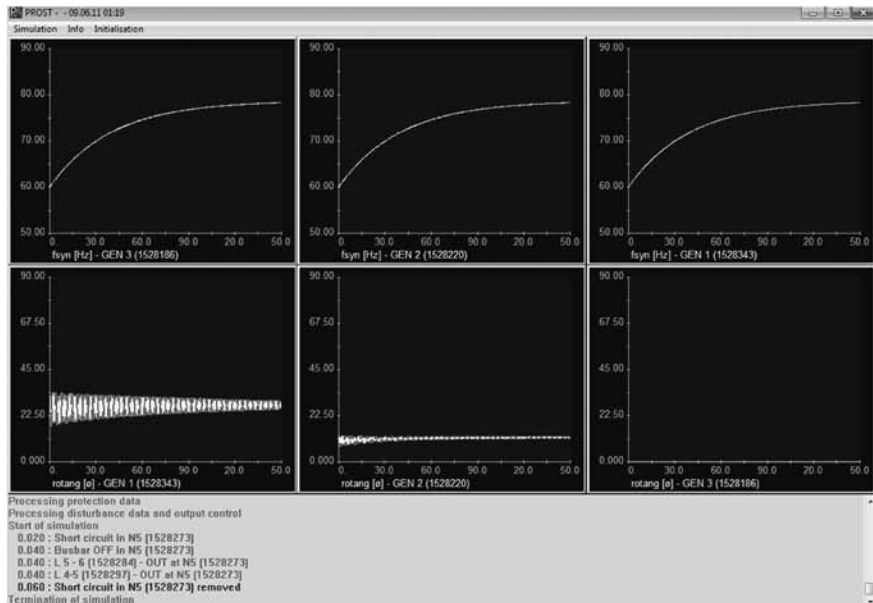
PROST - - 09.06.11 01:19

Simulation Info Initialisation

90.00
80.00
70.00
60.00
50.00
0 30.0 60.0 90.0 20.0 50.0
fsyn [Hz] - GEN 3 (1528186)

90.00
80.00
70.00
60.00
50.00
0 30.0 60.0 90.0 20.0 50.0
fsyn [Hz] - GEN 2 (1528220)

90.00
80.00
70.00
60.00
50.00
0 30.0 60.0 90.0 20.0 50.0
fsyn [Hz] - GEN 1 (1528343)

90.00
67.50
45.00
22.50
0.000
0 30.0 60.0 90.0 20.0 50.0
rotang [ø] - GEN 1 (1528343)

90.00
67.50
45.00
22.50
0.000
0 30.0 60.0 90.0 20.0 50.0
rotang [ø] - GEN 2 (1528220)

90.00
67.50
45.00
22.50
0.000
0 30.0 60.0 90.0 20.0 50.0
rotang [ø] - GEN 3 (1528186)

Processing protection data
Processing disturbance data and output control
Start of simulation
0.020 : Short circuit in N5 [1528273]
0.040 : Busbar OFF in N5 [1528273]
0.040 : L 5 - 6 [1528284] - OUT at N5 [1528273]
0.040 : L 4-5 [1528297] - OUT at N5 [1528273]
0.060 : Short circuit in N5 [1528273] removed
Termination of simulation